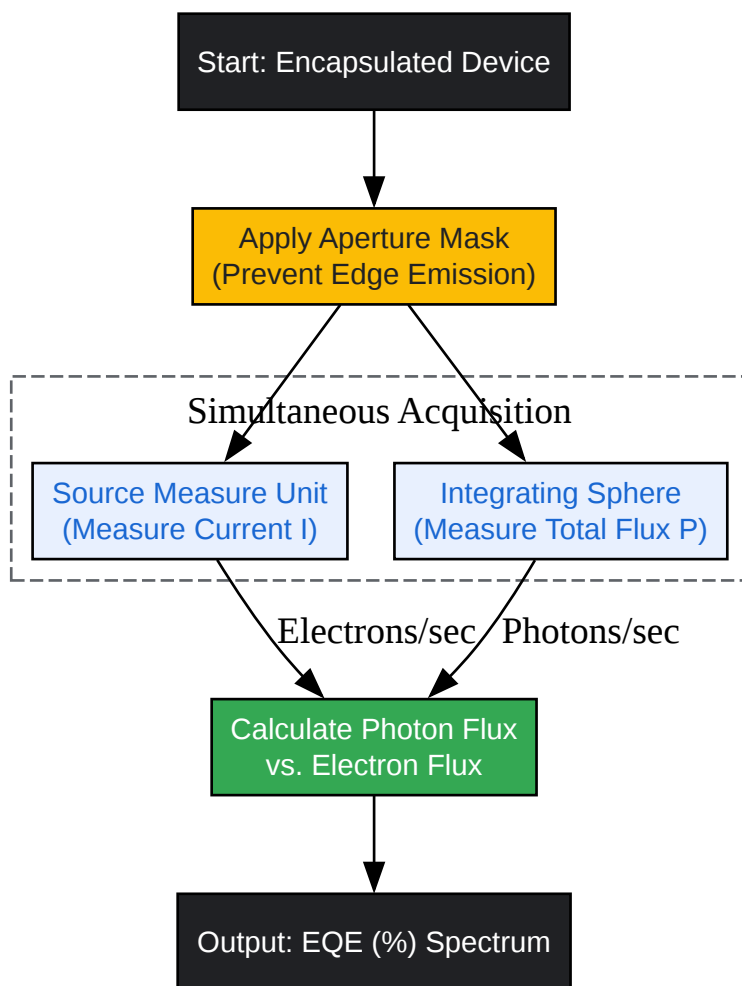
Start: Encapsulated Device

Apply Aperture Mask
(Prevent Edge Emission)

Simultaneous Acquisition

Source Measure Unit
(Measure Current I)

Integrating Sphere
(Measure Total Flux P)

Electrons/sec

Photons/sec

Calculate Photon Flux
vs. Electron Flux

Output: EQE (%) Spectrum